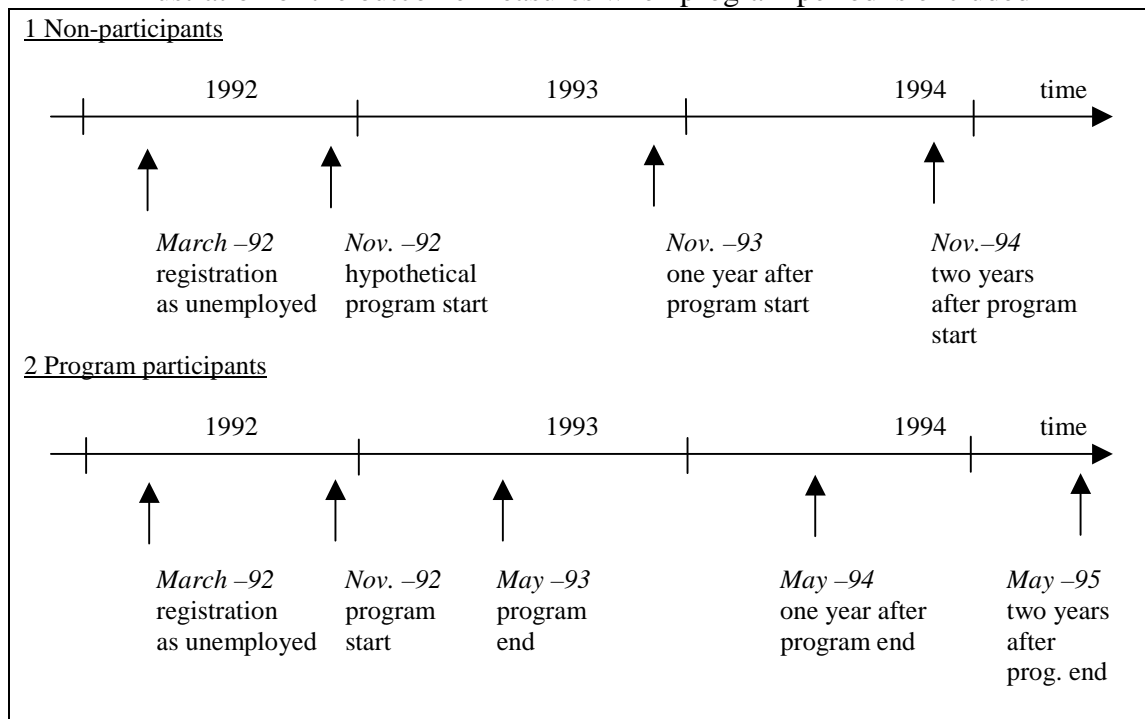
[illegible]

1 Non-participants

1992 1993 1994 time

*March –92* registration as unemployed

*Nov. –92* hypothetical program start

*Nov. –93* one year after program start

*Nov.–94* two years after program start

2 Program participants

1992 1993 1994 time

*March –92* registration as unemployed

*Nov. –92* program start

*May –93* program end

*May –94* one year after program end

*May –95* two years after prog. end